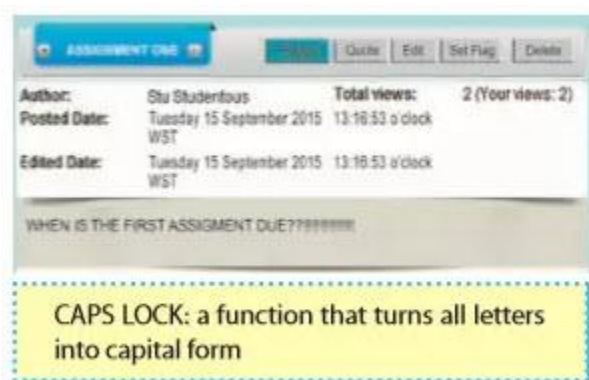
ASSIGNMENT DUE

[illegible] Quote Edit Set Flag Delete

| Author: | Stu Studentous | Total views: | 2 (Your views: 2) |
|---|---|---|---|
| Posted Date: | Tuesday 15 September 2015 WST | 13:16:53 o'clock | |
| Edited Date: | Tuesday 15 September 2015 WST | 13:16:53 o'clock | |

WHEN IS THE FIRST ASSIGMENT DUE??????????

CAPS LOCK: a function that turns all letters into capital form